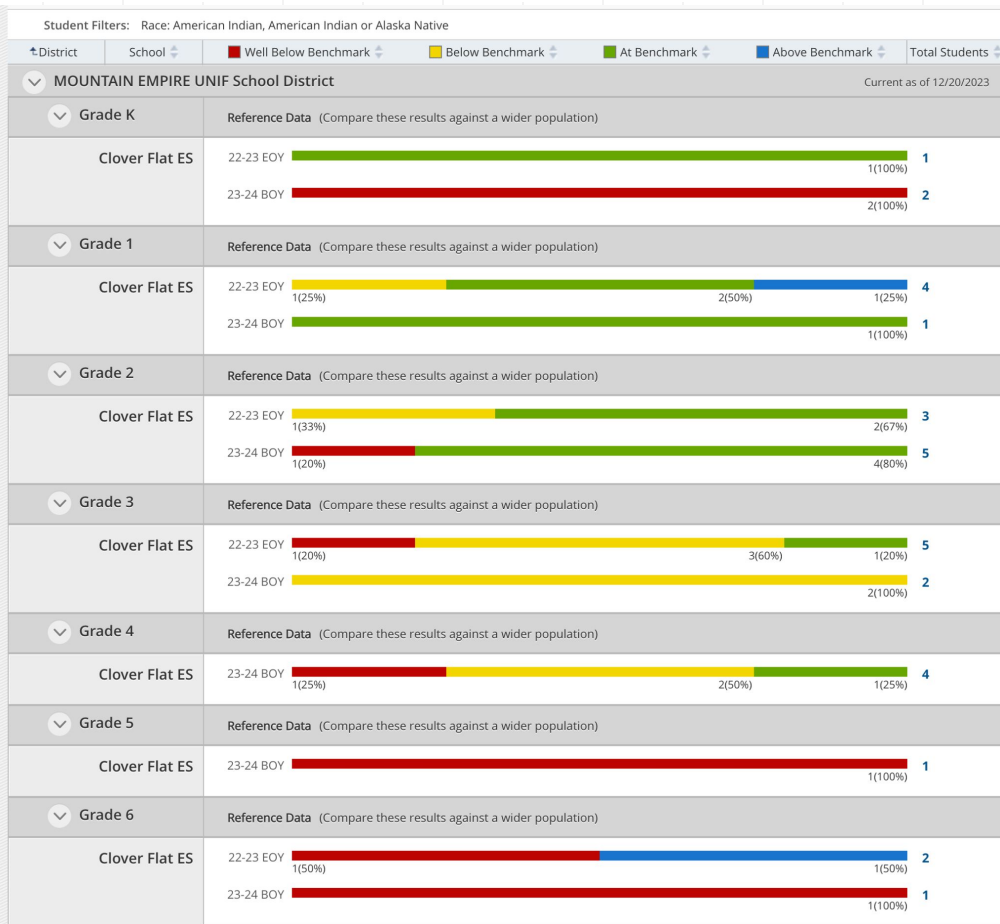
Student Filters: Race: American Indian, American Indian or Alaska Native

| District | School | Well Below Benchmark | Below Benchmark | At Benchmark | Above Benchmark | Total Students |
|---|---|---|---|---|---|---|

MOUNTAIN EMPIRE UNIF School District
Current as of 12/20/2023

Grade K
Reference Data (Compare these results against a wider population)
Clover Flat ES
22-23 EOY 1(100%) 1
23-24 BOY 2(100%) 2

Grade 1
Reference Data (Compare these results against a wider population)
Clover Flat ES
22-23 EOY 1(25%) 2(50%) 1(25%) 4
23-24 BOY 1(100%) 1

Grade 2
Reference Data (Compare these results against a wider population)
Clover Flat ES
22-23 EOY 1(33%) 2(67%) 3
23-24 BOY 1(20%) 4(80%) 5

Grade 3
Reference Data (Compare these results against a wider population)
Clover Flat ES
22-23 EOY 1(20%) 3(60%) 1(20%) 5
23-24 BOY 2(100%) 2

Grade 4
Reference Data (Compare these results against a wider population)
Clover Flat ES
23-24 BOY 1(25%) 2(50%) 1(25%) 4

Grade 5
Reference Data (Compare these results against a wider population)
Clover Flat ES
23-24 BOY 1(100%) 1

Grade 6
Reference Data (Compare these results against a wider population)
Clover Flat ES
22-23 EOY 1(50%) 1(50%) 2
23-24 BOY 1(100%) 1